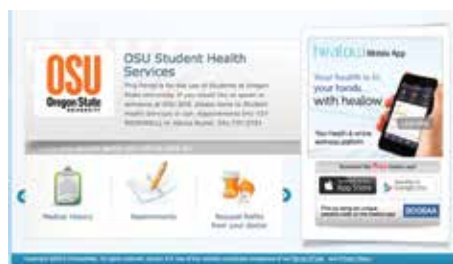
OSU
Oregon State
UNIVERSITY

OSU Student Health Services

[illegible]

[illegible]

Medical History

Appointments

Request Refills from your doctor

healow Mobile App

Your health is in your hands... with healow

Your health & wellness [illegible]

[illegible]

App Store

Google Play

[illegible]

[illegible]

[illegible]